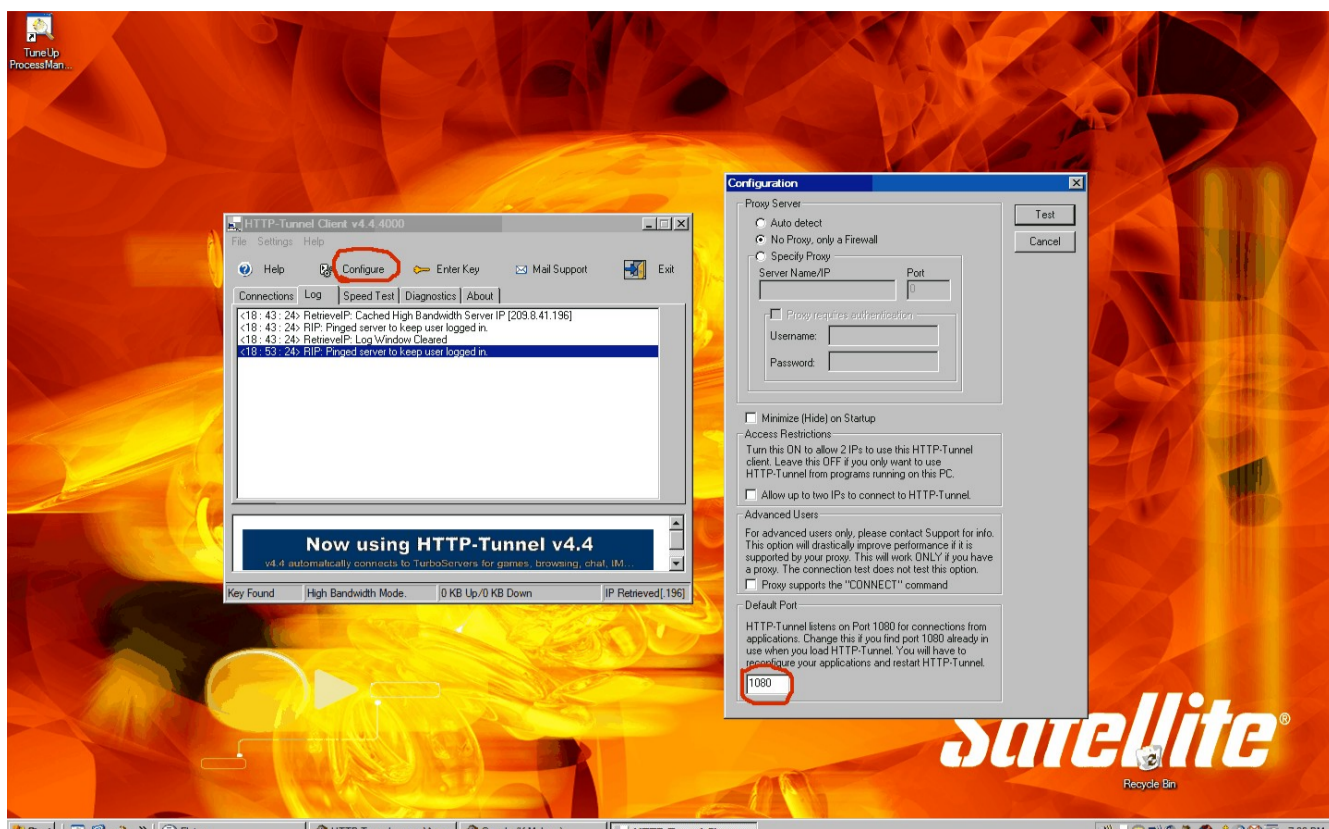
TuneUp ProcessMan...

HTTP-Tunnel Client v4.4.4000

File Settings Help

Help Configure Enter Key Mail Support Exit

Connections Log Speed Test Diagnostics About

<18 : 43 : 24> RetrieveIP: Cached High Bandwidth Server IP [209.8.41.196]
<18 : 43 : 24> RIP: Pinged server to keep user logged in.
<18 : 43 : 24> RetrieveIP: Log Window Cleared
<18 : 53 : 24> RIP: Pinged server to keep user logged in.

Now using HTTP-Tunnel v4.4

v4.4 automatically connects to TurboServers for games, browsing, chat, IM...

Key Found | High Bandwidth Mode. | 0 KB Up/0 KB Down | IP Retrieved[.196]

Configuration

Proxy Server

Auto detect
No Proxy, only a Firewall
Specify Proxy

Server Name/IP Port

0

Proxy requires authentication

Username:

Password:

Test

Cancel

Minimize (Hide) on Startup

Access Restrictions

Turn this ON to allow 2 IPs to use this HTTP-Tunnel client. Leave this OFF if you only want to use HTTP-Tunnel from programs running on this PC.

Allow up to two IPs to connect to HTTP-Tunnel.

Advanced Users

For advanced users only, please contact Support for info. This option will drastically improve performance if it is supported by your proxy. This will work ONLY if you have a proxy. The connection test does not test this option.

Proxy supports the "CONNECT" command

Default Port

HTTP-Tunnel listens on Port 1080 for connections from applications. Change this if you find port 1080 already in use when you load HTTP-Tunnel. You will have to reconfigure your applications and restart HTTP-Tunnel.

1080

Satellite®

Recycle Bin